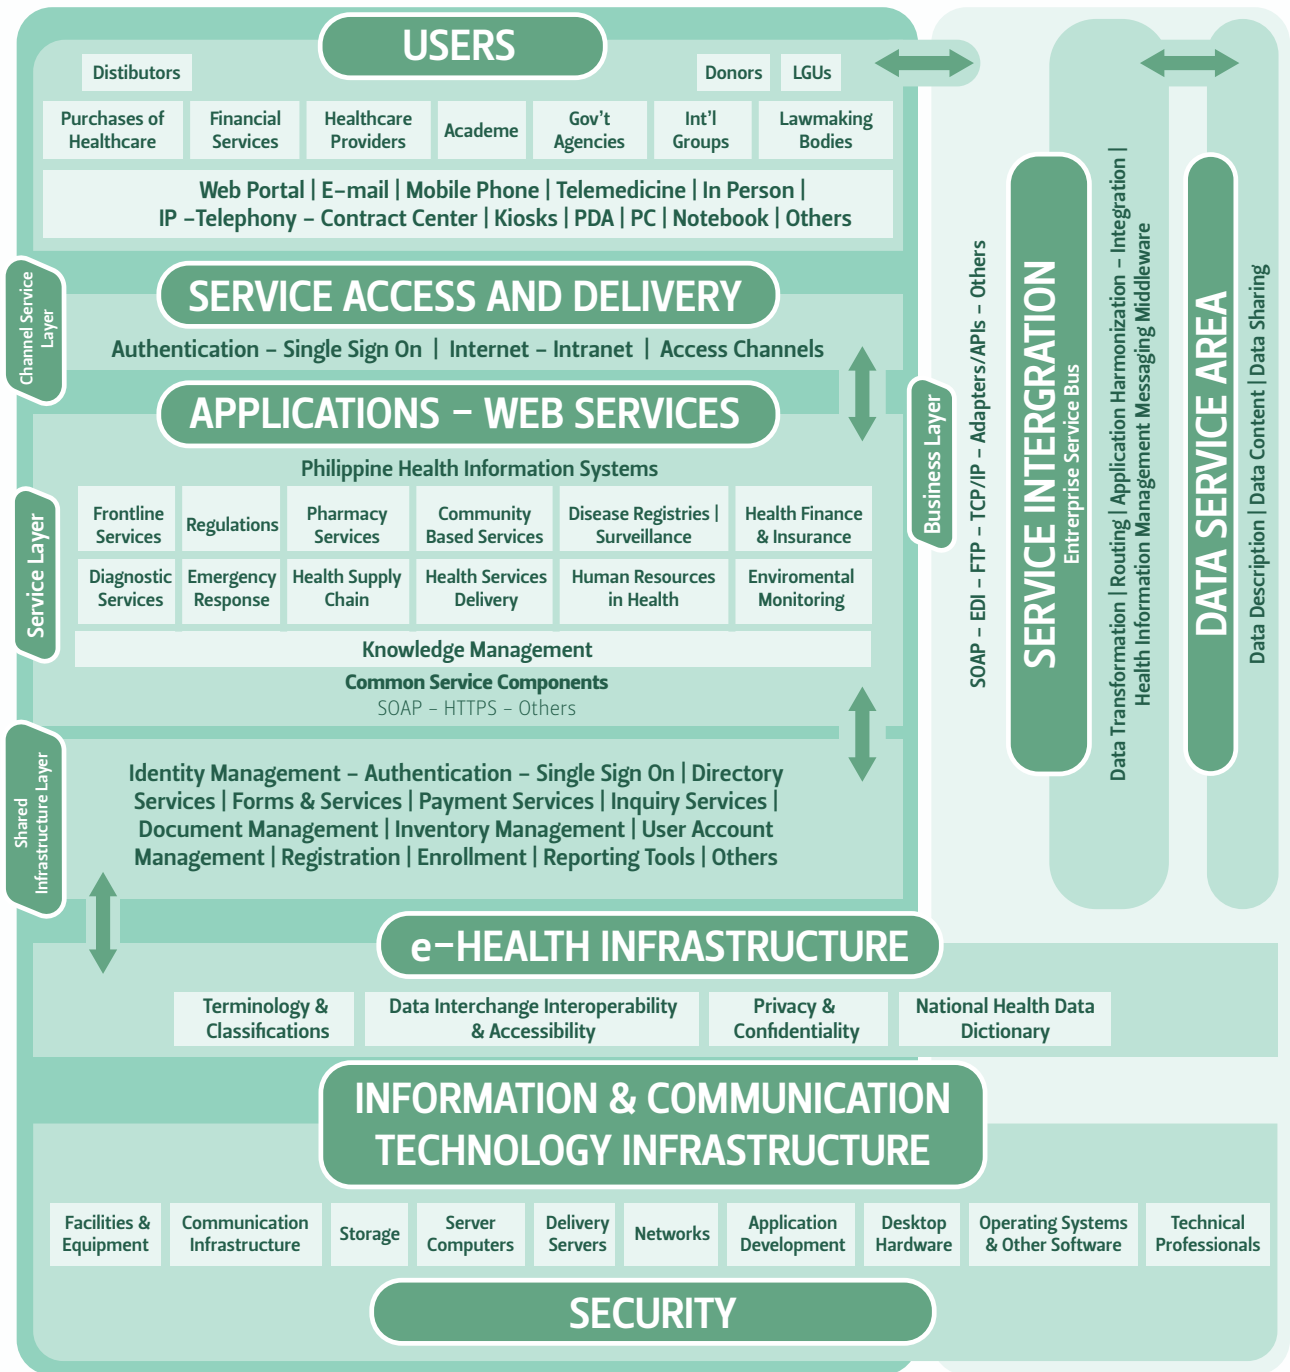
USERS

Distibutors

Donors

LGUs

Purchases of Healthcare

Financial Services

Healthcare Providers

Academe

Gov't Agencies

Int'l Groups

Lawmaking Bodies

Web Portal | E-mail | Mobile Phone | Telemedicine | In Person | IP –Telephony – Contract Center | Kiosks | PDA | PC | Notebook | Others

Channel Service Layer

SERVICE ACCESS AND DELIVERY

Authentication – Single Sign On | Internet – Intranet | Access Channels

APPLICATIONS – WEB SERVICES

Philippine Health Information Systems

Service Layer

Frontline Services

Regulations

Pharmacy Services

Community Based Services

Disease Registries | Surveillance

Health Finance & Insurance

Diagnostic Services

Emergency Response

Health Supply Chain

Health Services Delivery

Human Resources in Health

Enviromental Monitoring

Knowledge Management

Common Service Components

SOAP – HTTPS – Others

Shared Infrastructure Layer

Identity Management – Authentication – Single Sign On | Directory Services | Forms & Services | Payment Services | Inquiry Services | Document Management | Inventory Management | User Account Management | Registration | Enrollment | Reporting Tools | Others

Business Layer

SOAP – EDI – FTP – TCP/IP – Adapters/APIs – Others

SERVICE INTERGRATION

Enterprise Service Bus

Data Transformation | Routing | Application Harmonization – Integration | Health Information Management Messaging Middleware

DATA SERVICE AREA

Data Description | Data Content | Data Sharing

e-HEALTH INFRASTRUCTURE

Terminology & Classifications

Data Interchange Interoperability & Accessibility

Privacy & Confidentiality

National Health Data Dictionary

INFORMATION & COMMUNICATION TECHNOLOGY INFRASTRUCTURE

Facilities & Equipment

Communication Infrastructure

Storage

Server Computers

Delivery Servers

Networks

Application Development

Desktop Hardware

Operating Systems & Other Software

Technical Professionals

SECURITY